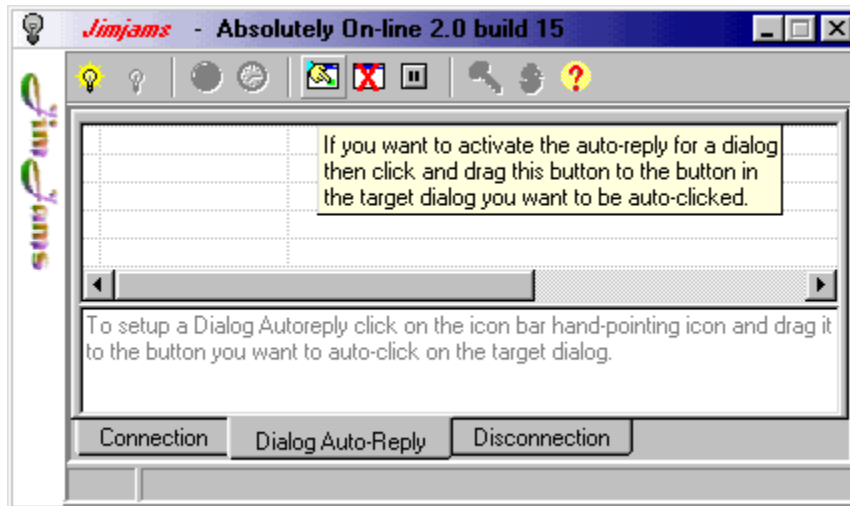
Jimjams - Absolutely On-line 2.0 build 15

Jim Jams

If you want to activate the auto-reply for a dialog then click and drag this button to the button in the target dialog you want to be auto-clicked.

To setup a Dialog Autoreply click on the icon bar hand-pointing icon and drag it to the button you want to auto-click on the target dialog.

Connection
Dialog Auto-Reply
Disconnection